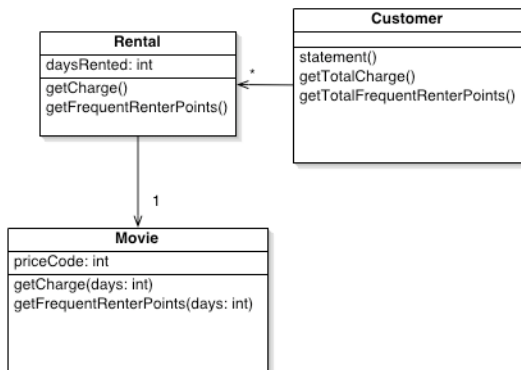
Customer
statement()
getTotalCharge()
getTotalFrequentRenterPoints()

Rental
daysRented: int
getCharge()
getFrequentRenterPoints()

*

1

Movie
priceCode: int
getCharge(days: int)
getFrequentRenterPoints(days: int)